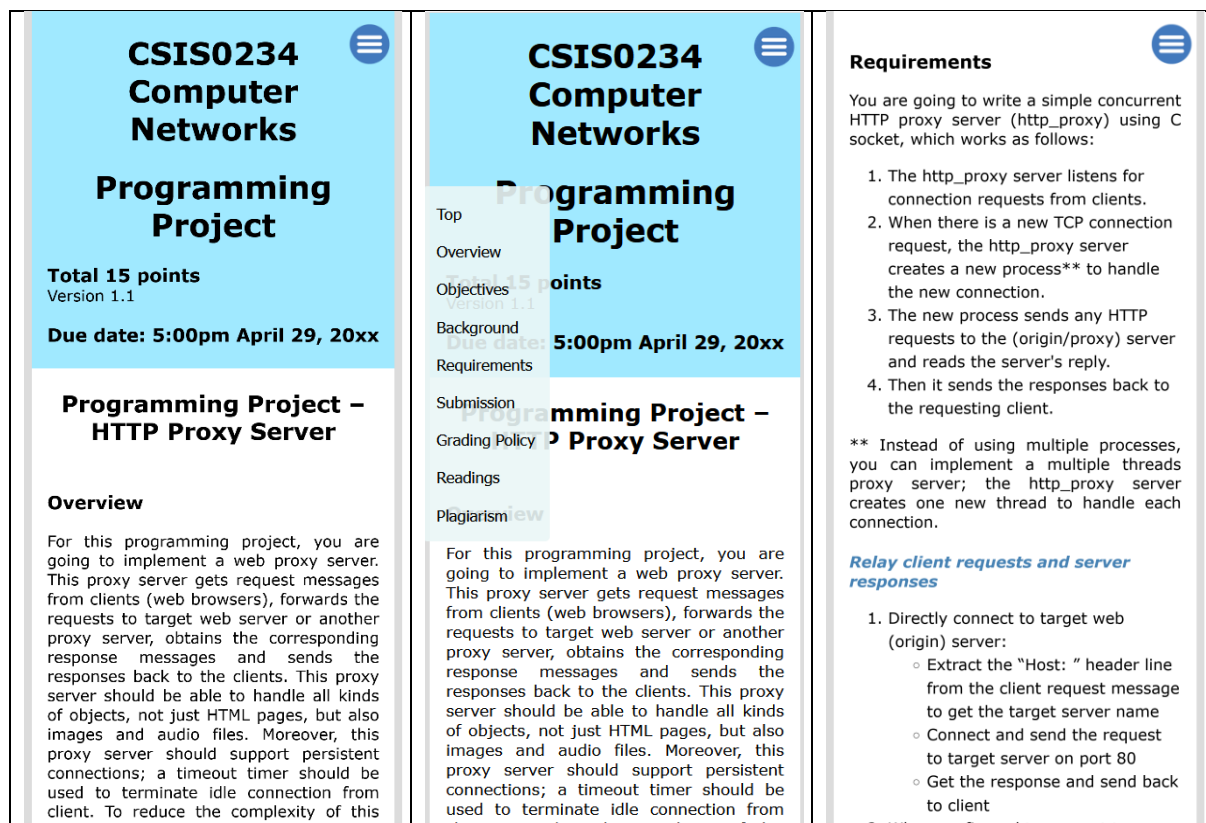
CSIS0234 Computer Networks

Programming Project

Total 15 points
Version 1.1

Due date: 5:00pm April 29, 20xx

Programming Project – HTTP Proxy Server

Overview

For this programming project, you are going to implement a web proxy server. This proxy server gets request messages from clients (web browsers), forwards the requests to target web server or another proxy server, obtains the corresponding response messages and sends the responses back to the clients. This proxy server should be able to handle all kinds of objects, not just HTML pages, but also images and audio files. Moreover, this proxy server should support persistent connections; a timeout timer should be used to terminate idle connection from client. To reduce the complexity of this

CSIS0234 Computer Networks

Programming Project

Top
Overview
Objectives
Background
Requirements
Submission
Grading Policy
Readings
Plagiarism

5:00pm April 29, 20xx

mming Project – P Proxy Server

For this programming project, you are going to implement a web proxy server. This proxy server gets request messages from clients (web browsers), forwards the requests to target web server or another proxy server, obtains the corresponding response messages and sends the responses back to the clients. This proxy server should be able to handle all kinds of objects, not just HTML pages, but also images and audio files. Moreover, this proxy server should support persistent connections; a timeout timer should be used to terminate idle connection from

Requirements

You are going to write a simple concurrent HTTP proxy server (http_proxy) using C socket, which works as follows:

1. The http_proxy server listens for connection requests from clients.
2. When there is a new TCP connection request, the http_proxy server creates a new process** to handle the new connection.
3. The new process sends any HTTP requests to the (origin/proxy) server and reads the server's reply.
4. Then it sends the responses back to the requesting client.

** Instead of using multiple processes, you can implement a multiple threads proxy server; the http_proxy server creates one new thread to handle each connection.

Relay client requests and server responses

1. Directly connect to target web (origin) server:
◦ Extract the "Host: " header line from the client request message to get the target server name
◦ Connect and send the request to target server on port 80
◦ Get the response and send back to client